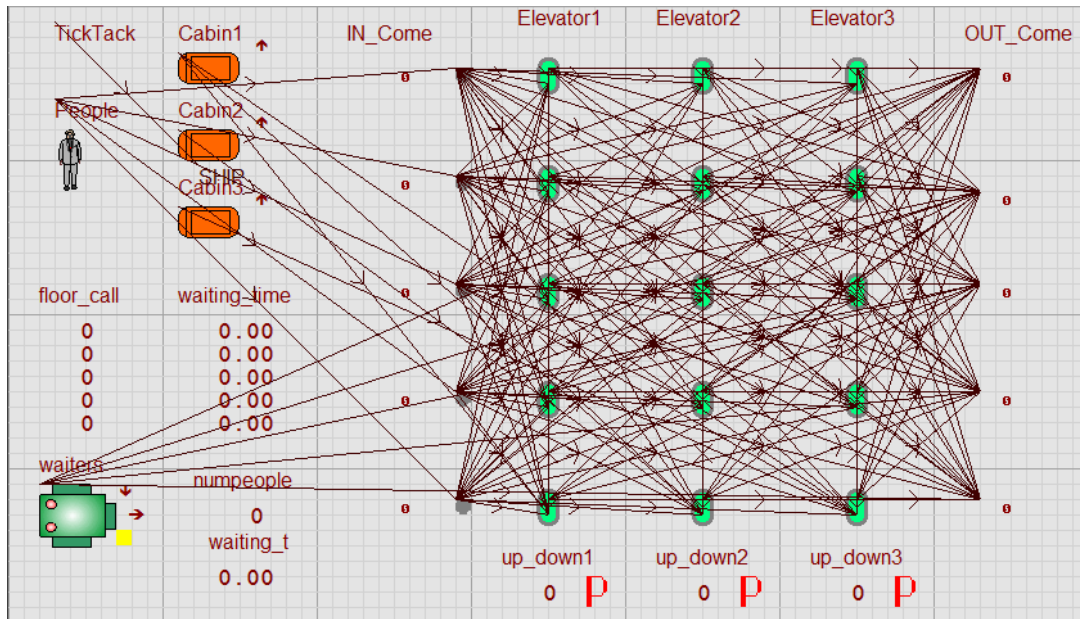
TickTack

Cabin1

IN_Come

Elevator1

Elevator2

Elevator3

OUT_Come

People

Cabin2

SHIP

Cabin3

0
0
0
0
0

0
0
0
0
0

floor_call

waiting_time

0
0
0
0
0

0.00
0.00
0.00
0.00
0.00

waiters

numpeople

0

waiting_t

0.00

up_down1

0

up_down2

0

up_down3

0